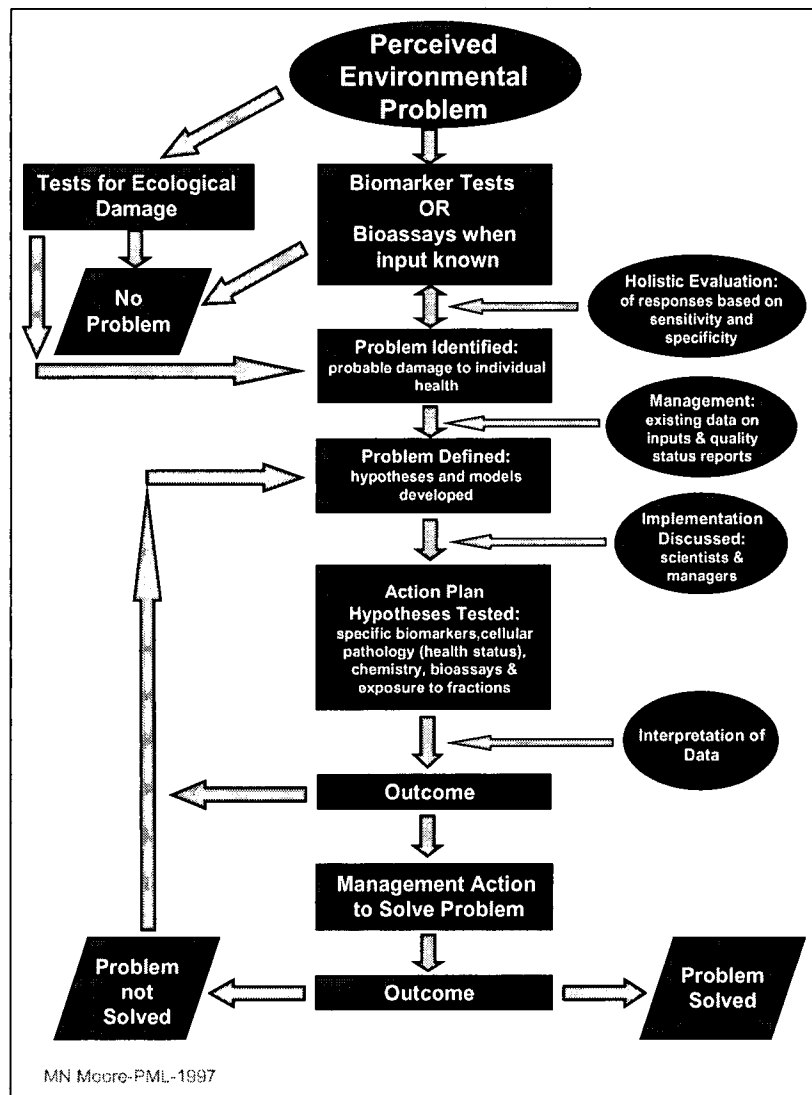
Perceived Environmental Problem

Tests for Ecological Damage

Biomarker Tests OR Bioassays when input known

No Problem

Holistic Evaluation: of responses based on sensitivity and specificity

Problem Identified: probable damage to individual health

Management: existing data on inputs & quality status reports

Problem Defined: hypotheses and models developed

Implementation Discussed: scientists & managers

Action Plan Hypotheses Tested: specific biomarkers,cellular pathology (health status), chemistry, bioassays & exposure to fractions

Interpretation of Data

Outcome

Management Action to Solve Problem

Problem not Solved

Outcome

Problem Solved

MN Moore-PML-1997